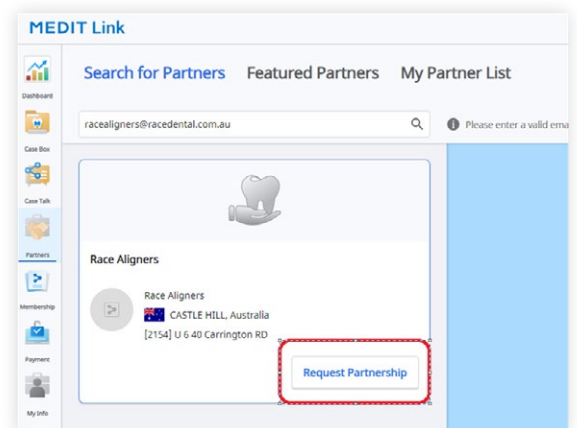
MEDIT Link

Dashboard

Case Box

Case Talk

Partners

Membership

Payment

My Info

Search for Partners Featured Partners My Partner List

racealigners@racedental.com.au

Please enter a valid ema

Race Aligners

Race Aligners
CASTLE HILL, Australia
[2154] U 6 40 Carrington RD

Request Partnership